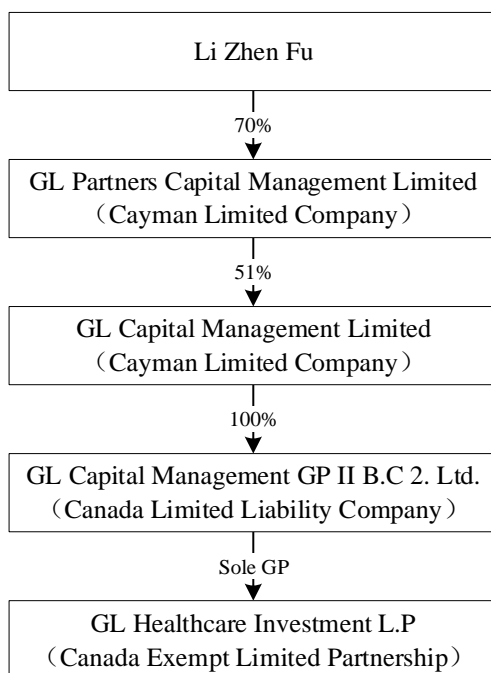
Li Zhen Fu

70%

GL Partners Capital Management Limited
（Cayman Limited Company）

51%

GL Capital Management Limited
（Cayman Limited Company）

100%

GL Capital Management GP II B.C 2. Ltd.
（Canada Limited Liability Company）

Sole GP

GL Healthcare Investment L.P
（Canada Exempt Limited Partnership）